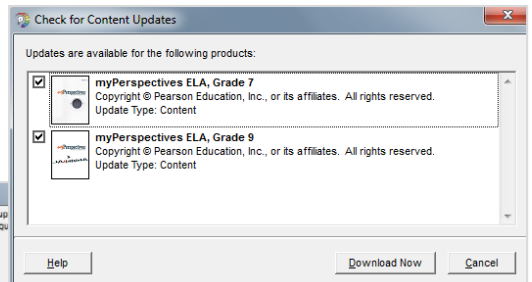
Check for Content Updates

Updates are available for the following products:

myPerspectives ELA, Grade 7
Copyright © Pearson Education, Inc., or its affiliates. All rights reserved.
Update Type: Content

myPerspectives ELA, Grade 9
Copyright © Pearson Education, Inc., or its affiliates. All rights reserved.
Update Type: Content

Help

Download Now

Cancel